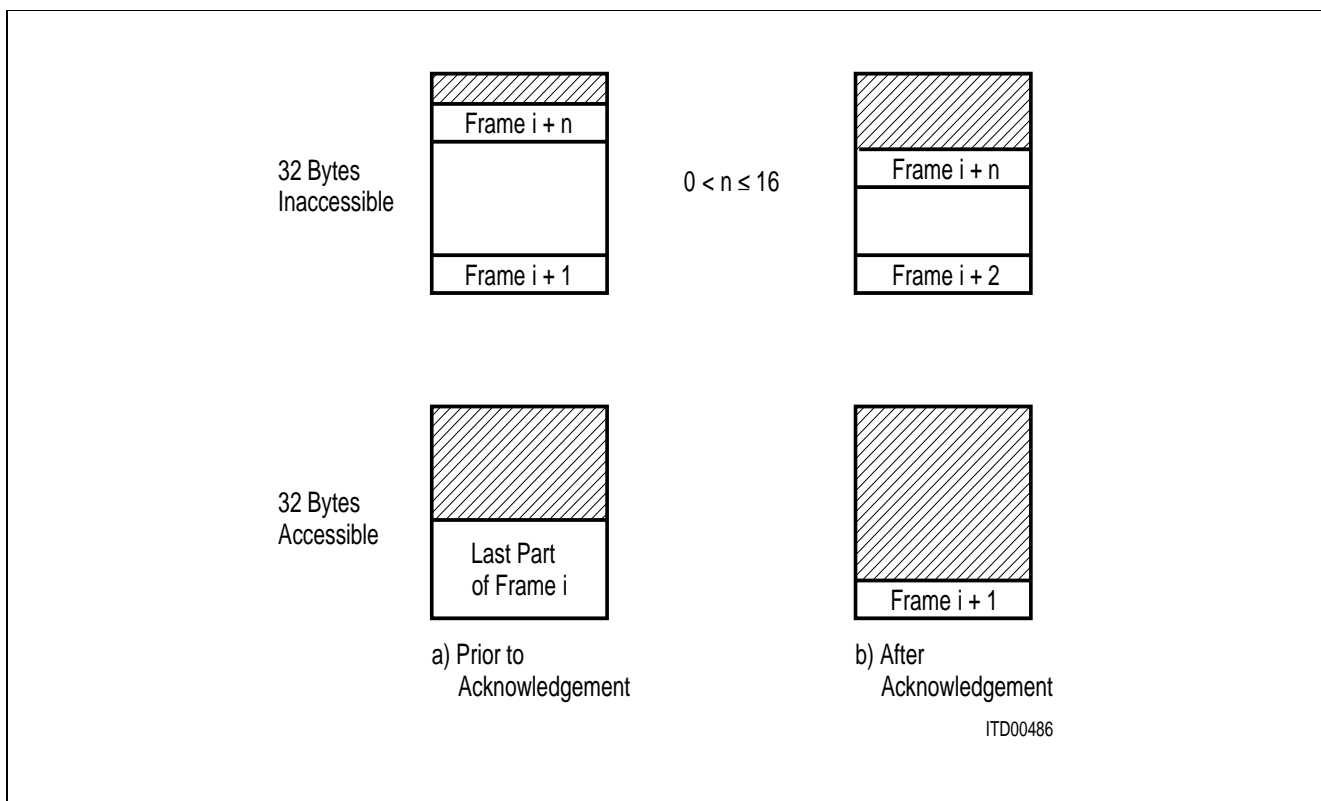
32 Bytes Inaccessible

Frame i + n

Frame i + 1

$0 < n \leq 16$

Frame i + n

Frame i + 2

32 Bytes Accessible

Last Part of Frame i

Frame i + 1

a) Prior to Acknowledgement

b) After Acknowledgement

ITD00486